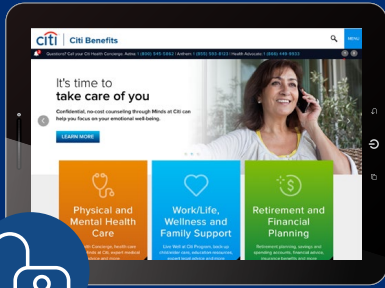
citi | Citi Benefits

MENU

Questions? Call your Citi Health Concierge: Aetna 1 (800) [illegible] | Anthem 1 (855) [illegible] | Health Advocate 1 (866) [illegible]

It's time to take care of you

Confidential, no-cost counseling through Minds at Citi can help you focus on your emotional well-being.

LEARN MORE

Physical and Mental Health Care

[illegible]

Work/Life, Wellness and Family Support

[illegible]

Retirement and Financial Planning

Retirement planning, savings and operating accounts, financial advice, insurance benefits and more